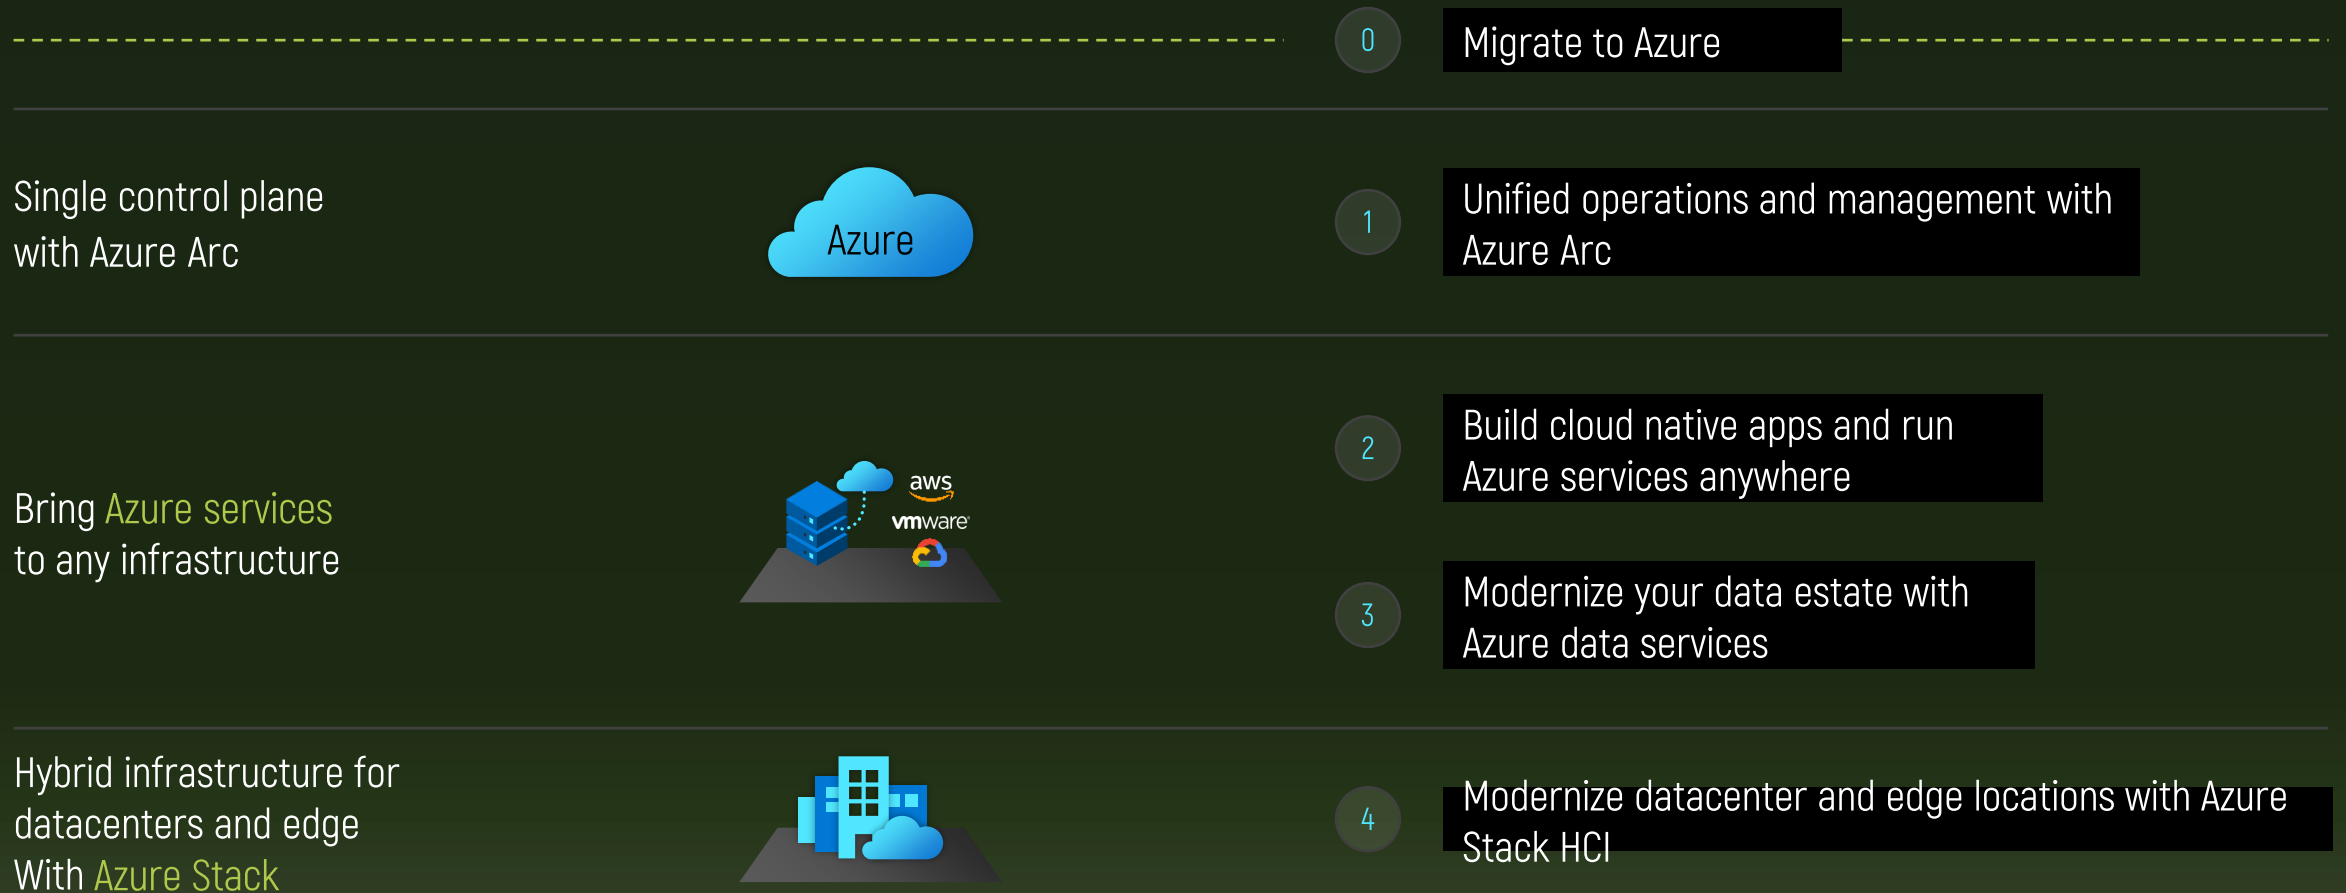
0

Migrate to Azure

Single control plane with Azure Arc

Azure

1

Unified operations and management with Azure Arc

Bring Azure services to any infrastructure

aws

vmware

2

Build cloud native apps and run Azure services anywhere

3

Modernize your data estate with Azure data services

Hybrid infrastructure for datacenters and edge With Azure Stack

4

Modernize datacenter and edge locations with Azure Stack HCI